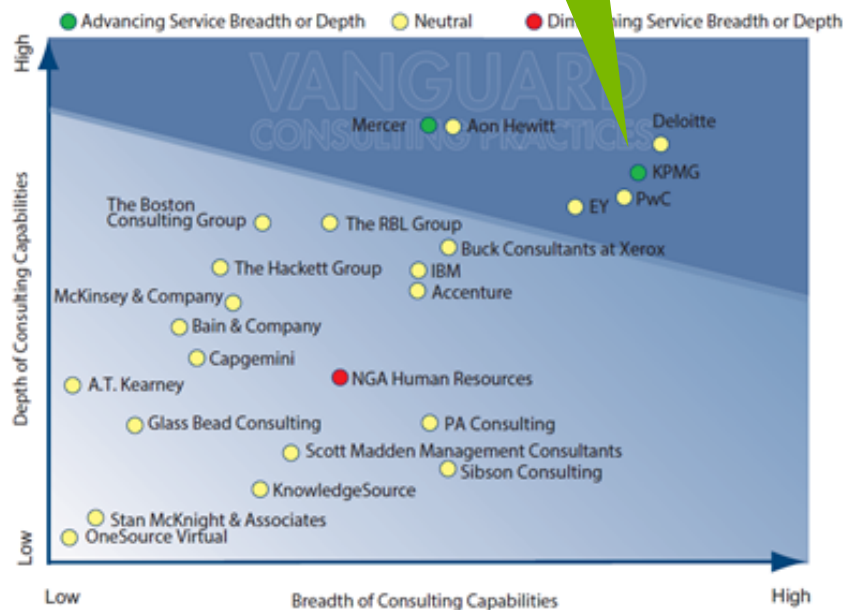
Advancing Service Breadth or Depth
Neutral
Dim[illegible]ing Service Breadth or Depth

VANGUARD
CONSULTING PRACTICES

High
Depth of Consulting Capabilities
Low

Mercer
Aon Hewitt
Deloitte
KPMG
PwC
EY
The Boston Consulting Group
The RBL Group
Buck Consultants at Xerox
The Hackett Group
IBM
Accenture
McKinsey & Company
Bain & Company
Capgemini
A.T. Kearney
NGA Human Resources
Glass Bead Consulting
PA Consulting
Scott Madden Management Consultants
Sibson Consulting
KnowledgeSource
Stan McKnight & Associates
OneSource Virtual

Low
Breadth of Consulting Capabilities
High